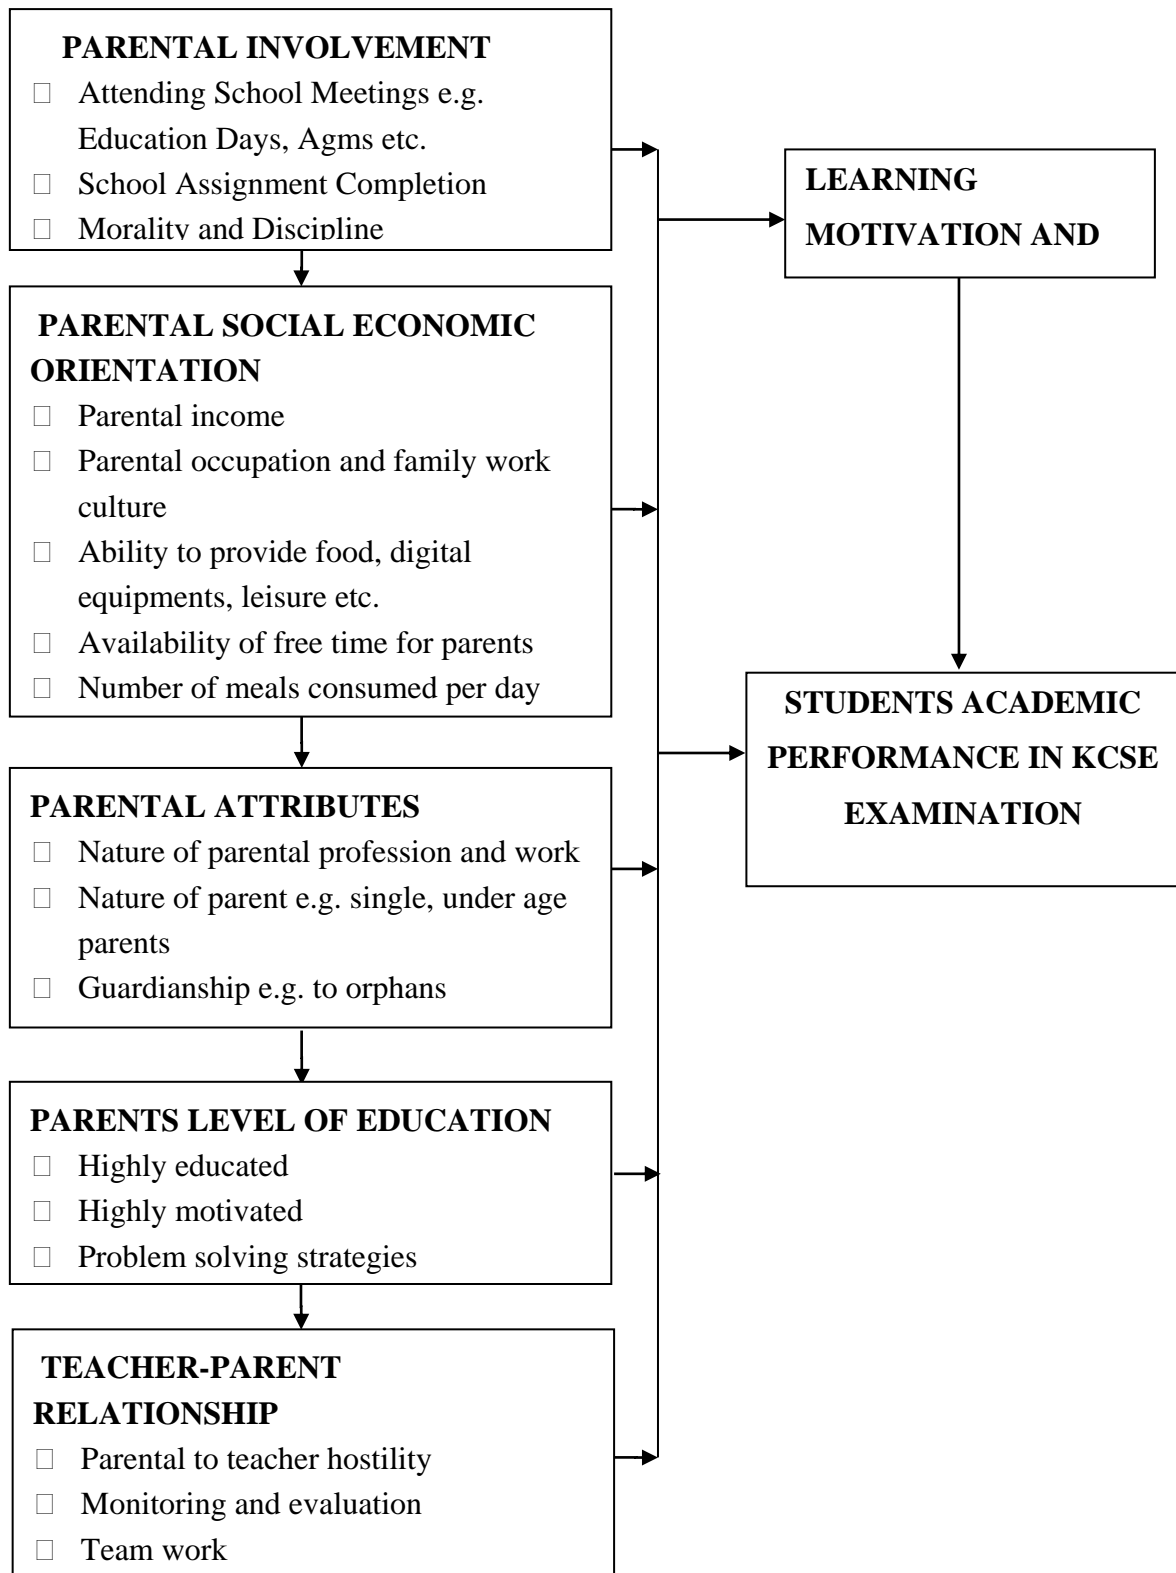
PARENTAL INVOLVEMENT
□ Attending School Meetings e.g. Education Days, Agms etc.
□ School Assignment Completion
□ Morality and Discipline

LEARNING MOTIVATION AND

PARENTAL SOCIAL ECONOMIC ORIENTATION
□ Parental income
□ Parental occupation and family work culture
□ Ability to provide food, digital equipments, leisure etc.
□ Availability of free time for parents
□ Number of meals consumed per day

STUDENTS ACADEMIC PERFORMANCE IN KCSE EXAMINATION

PARENTAL ATTRIBUTES
□ Nature of parental profession and work
□ Nature of parent e.g. single, under age parents
□ Guardianship e.g. to orphans

PARENTS LEVEL OF EDUCATION
□ Highly educated
□ Highly motivated
□ Problem solving strategies

TEACHER-PARENT RELATIONSHIP
□ Parental to teacher hostility
□ Monitoring and evaluation
□ Team work